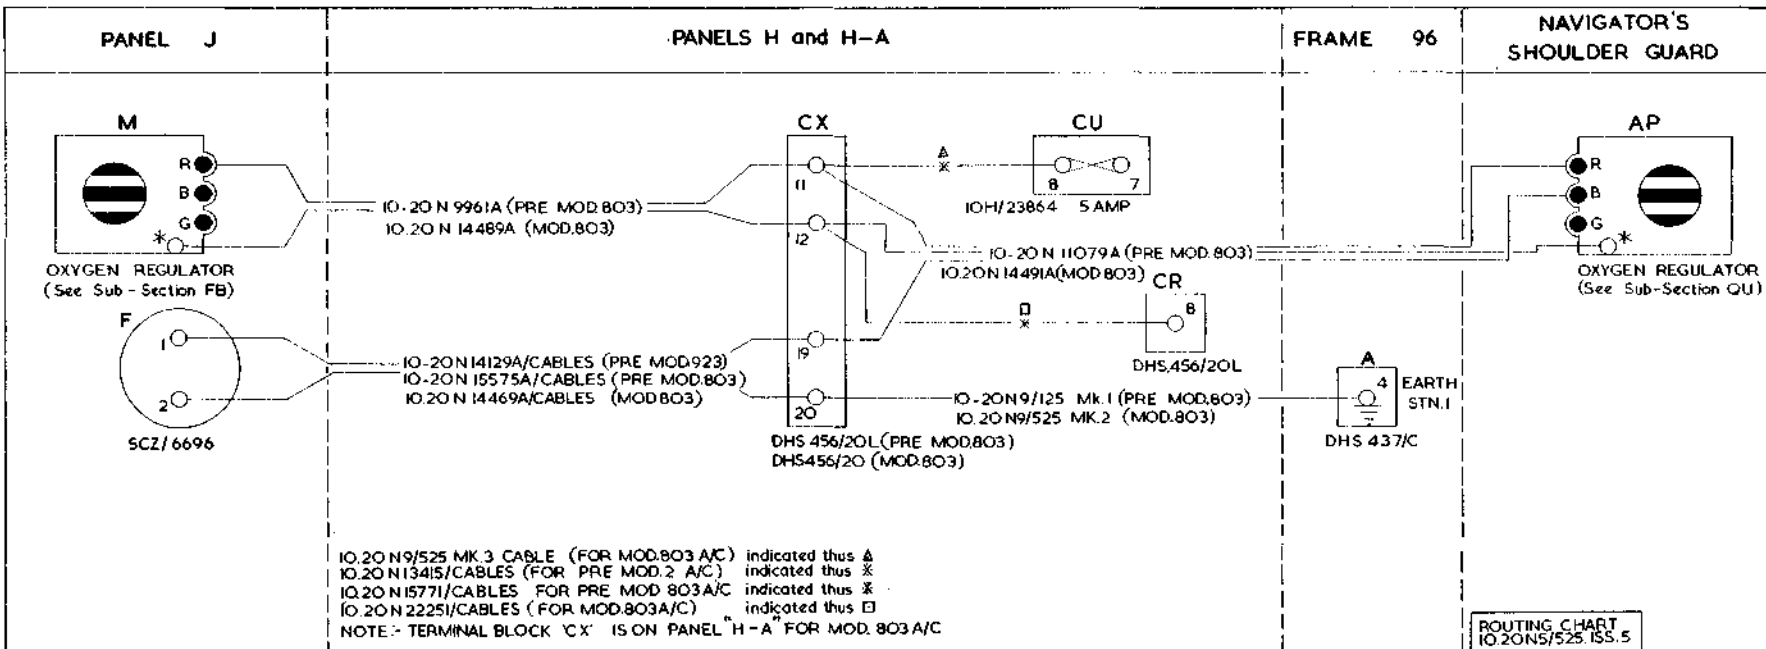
PANEL J

PANELS H and H-A

FRAME 96

NAVIGATOR'S SHOULDER GUARD

M

R
B
G
*

OXYGEN REGULATOR
(See Sub-Section FB)

10-20 N 9961A (PRE MOD.803)
10.20 N 14489A (MOD.803)

CX

11
12
19
20

DHS 456/20L (PRE MOD.803)
DHS456/20 (MOD.803)

CU

8 7
10H/23864 5 AMP

10-20 N 11079A (PRE MOD.803)
10.20N 14491A(MOD.803)

CR

8

DHS.456/20L

AP

R
B
G
*

OXYGEN REGULATOR
(See Sub-Section QU)

F

1
2

SCZ/6696

10-20N14129A/CABLES (PRE MOD.923)
10-20N 15575A/CABLES (PRE MOD.803)
10.20 N 14469A/CABLES (MOD.803)

10-20N9/125 Mk.1 (PRE MOD.803)
10.20 N9/525 MK.2 (MOD.803)

A

4
EARTH STN.1

DHS 437/C

10.20 N9/525 MK.3 CABLE (FOR MOD.803 A/C) indicated thus ∆
10.20 N13415/CABLES (FOR PRE MOD.2 A/C) indicated thus *
10.20 N15771/CABLES FOR PRE MOD 803 A/C indicated thus *
10.20 N 22251/CABLES (FOR MOD.803A/C) indicated thus □
NOTE:- TERMINAL BLOCK 'CX' IS ON PANEL "H-A" FOR MOD. 803 A/C

ROUTING CHART
10.20N5/525. ISS.5